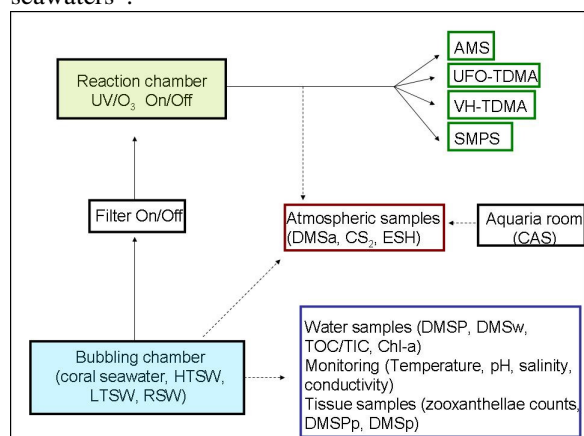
seawaters".

Reaction chamber
UV/$O_3$ On/Off

AMS

UFO-TDMA

VH-TDMA

SMPS

Filter On/Off

Atmospheric samples
(DMSa, $CS_2$, ESH)

Aquaria room
(CAS)

Bubbling chamber
(coral seawater, HTSW, LTSW, RSW)

Water samples (DMSP, DMSw, TOC/TIC, Chl-a)
Monitoring (Temperature, pH, salinity, conductivity)
Tissue samples (zooxanthellae counts, DMSPp, DMSp)